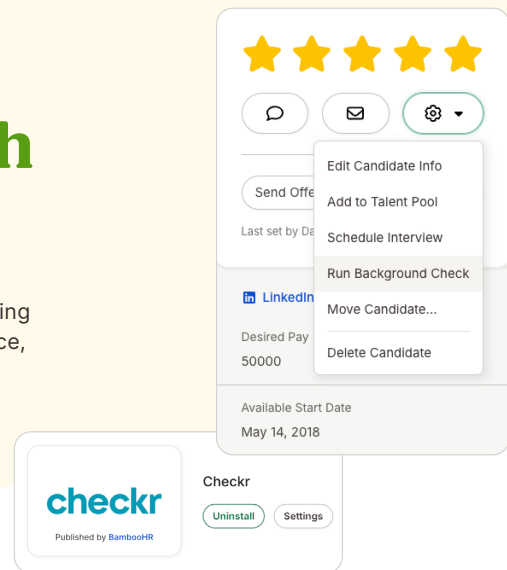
h

ing
ce,

Send Offe

Last set by Da

Edit Candidate Info
Add to Talent Pool
Schedule Interview
Run Background Check
Move Candidate...
Delete Candidate

in LinkedIn

Desired Pay
50000

Available Start Date
May 14, 2018

checkr
Published by BambooHR

Checkr
Uninstall
Settings